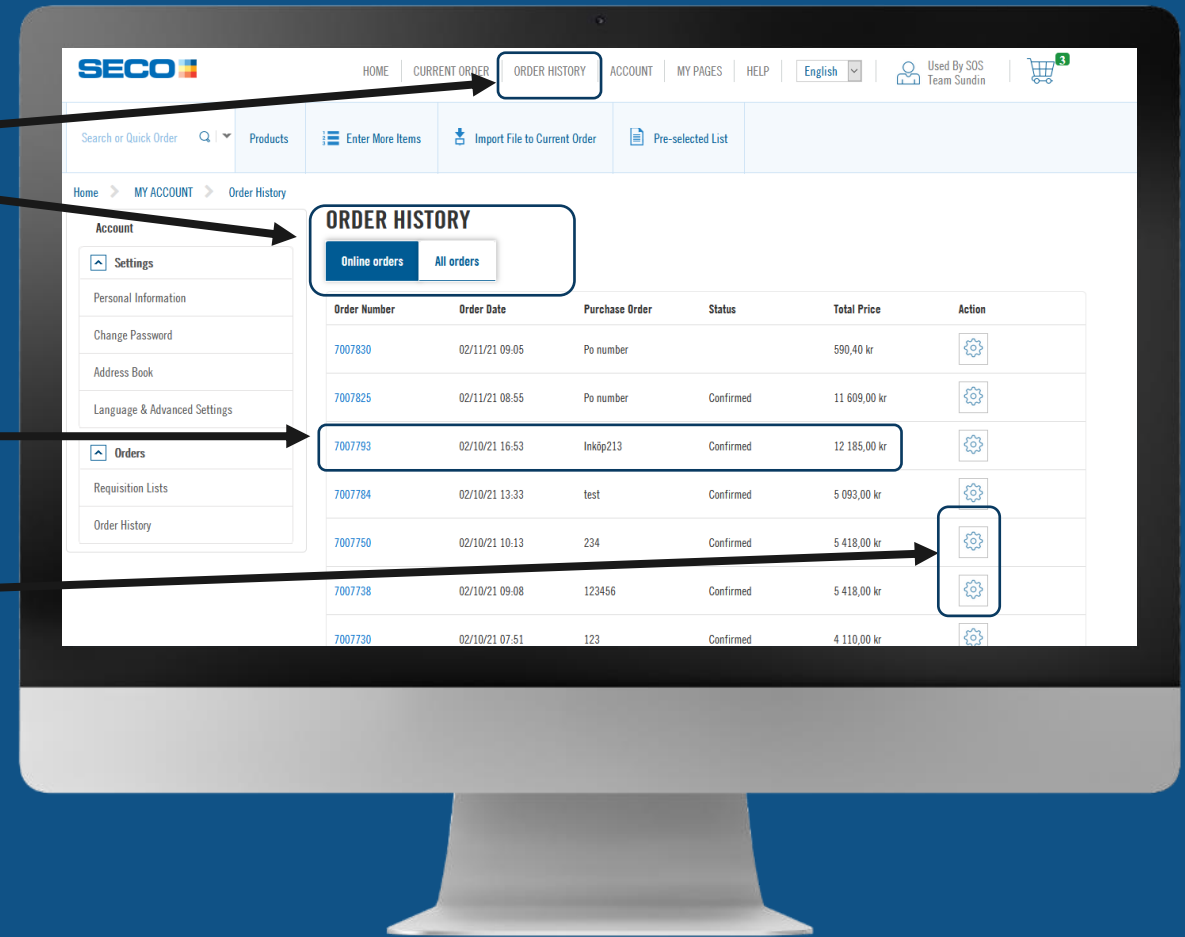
SECO

HOME | CURRENT ORDER | ORDER HISTORY | ACCOUNT | MY PAGES | HELP | English

Used By SOS
Team Sundin

3

Search or Quick Order | Products | Enter More Items | Import File to Current Order | Pre-selected List

Home > MY ACCOUNT > Order History

Account

Settings

Personal Information

Change Password

Address Book

Language & Advanced Settings

Orders

Requisition Lists

Order History

ORDER HISTORY

Online orders | All orders

| Order Number | Order Date | Purchase Order | Status | Total Price | Action |
|---|---|---|---|---|---|
| 7007830 | 02/11/21 09:05 | Po number | | 590,40 kr | |
| 7007825 | 02/11/21 08:55 | Po number | Confirmed | 11 609,00 kr | |
| 7007793 | 02/10/21 16:53 | Inköp213 | Confirmed | 12 185,00 kr | |
| 7007784 | 02/10/21 13:33 | test | Confirmed | 5 093,00 kr | |
| 7007750 | 02/10/21 10:13 | 234 | Confirmed | 5 418,00 kr | |
| 7007738 | 02/10/21 09:08 | 123456 | Confirmed | 5 418,00 kr | |
| 7007730 | 02/10/21 07:51 | 123 | Confirmed | 4 110,00 kr | |